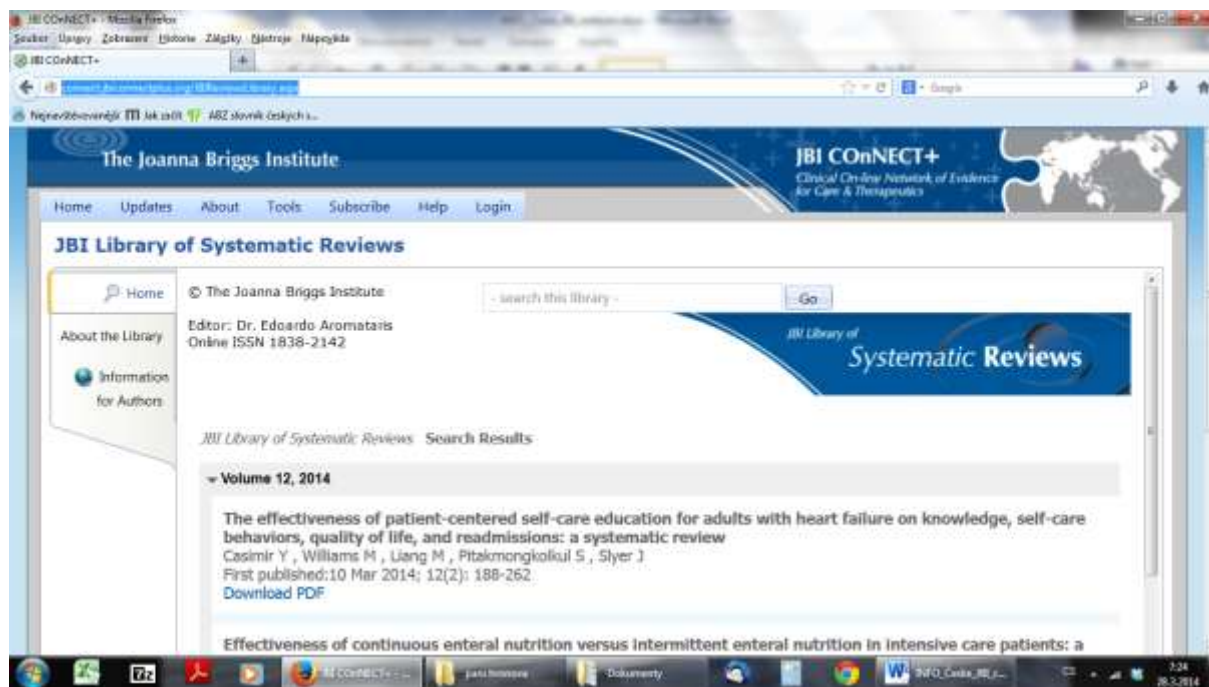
JBI COnNECT+ - Mozilla Firefox
Soubor Úpravy Zobrazení Historie Záložky Nástroje Nápověda
JBI COnNECT+
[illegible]
Google
Nejnavštěvovanější Jak začít ABZ slovník českých s...

The Joanna Briggs Institute
JBI COnNECT+
Clinical On-line Network of Evidence for Care & Therapeutics

Home Updates About Tools Subscribe Help Login

JBI Library of Systematic Reviews

Home
About the Library
Information for Authors

© The Joanna Briggs Institute
- search this library -
Go
Editor: Dr. Edoardo Aromataris
Online ISSN 1838-2142

JBI Library of
Systematic Reviews

JBI Library of Systematic Reviews Search Results

Volume 12, 2014

The effectiveness of patient-centered self-care education for adults with heart failure on knowledge, self-care behaviors, quality of life, and readmissions: a systematic review
Casimir Y , Williams M , Liang M , Pitakmongkolkul S , Slyer J
First published:10 Mar 2014; 12(2): 188-262
Download PDF

Effectiveness of continuous enteral nutrition versus intermittent enteral nutrition in intensive care patients: a

JBI COnNECT+ - ...
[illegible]
Dokumenty
INFO_Centra_JBI_...
7:24
28.3.2014